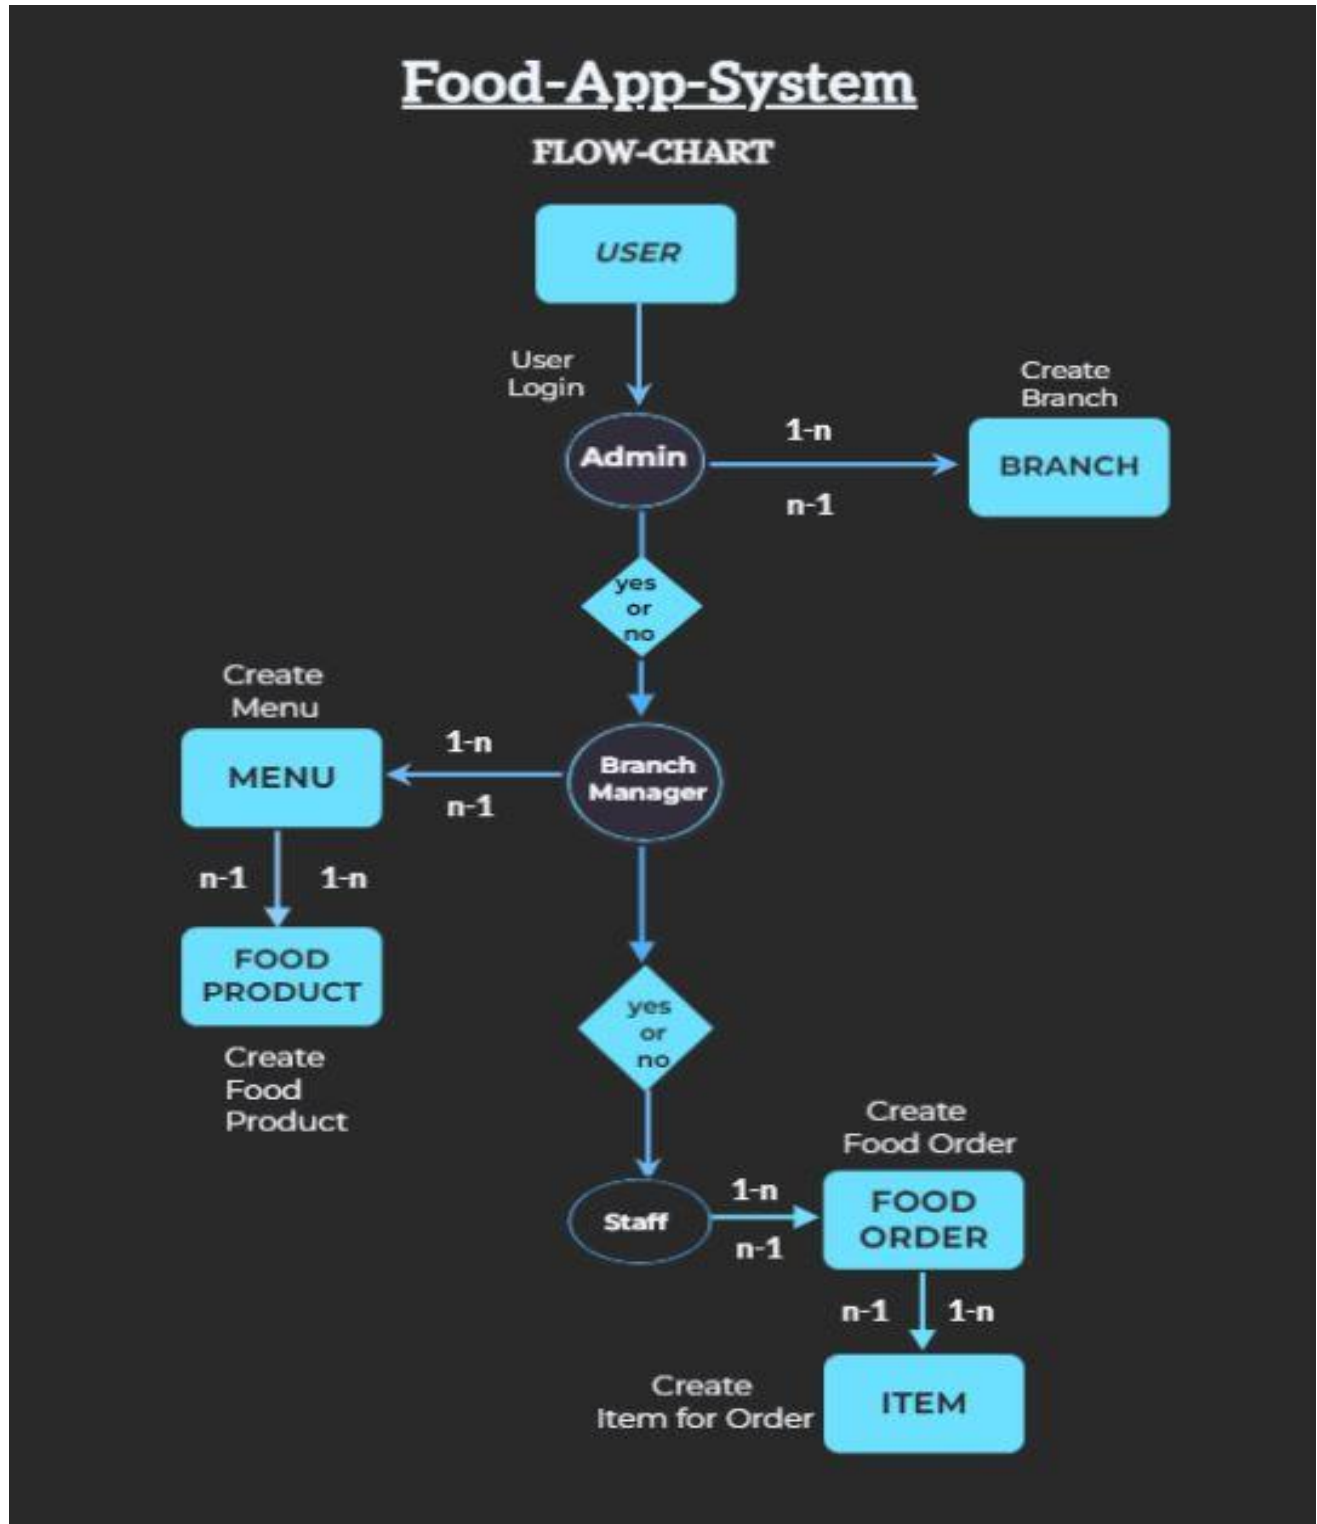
Food-App-System

FLOW-CHART

USER

User Login

Admin

1-n

n-1

Create Branch

BRANCH

yes or no

Create Menu

MENU

1-n

n-1

Branch Manager

n-1

1-n

FOOD PRODUCT

Create Food Product

yes or no

Create Food Order

Staff

1-n

n-1

FOOD ORDER

n-1

1-n

Create Item for Order

ITEM